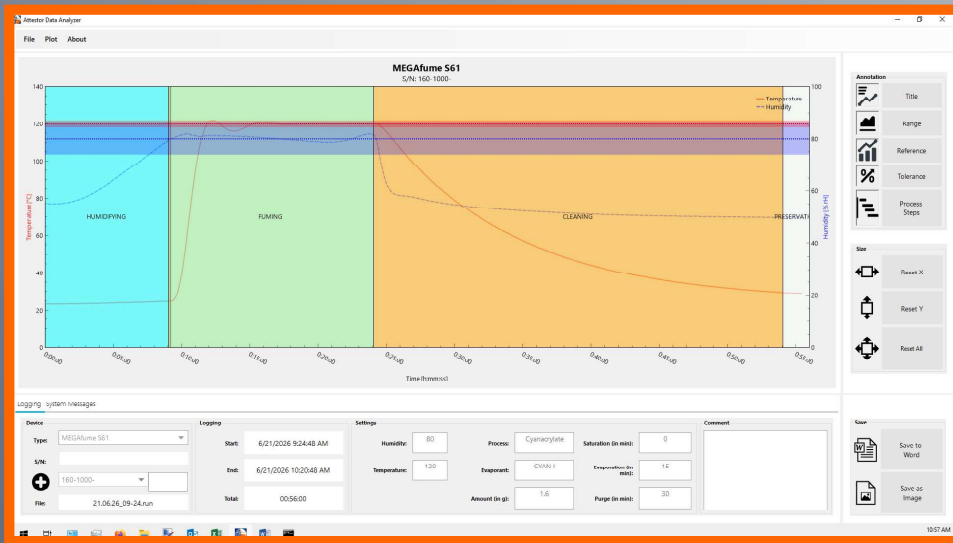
Attestor Data Analyzer

File Plot About

MEGAfume S61
S/N: 160-1000-

Temperature
Humidity

140
120
100
80
60
40
20
0

100
80
60
40
20
0

Temperature [°C]
Humidity [%rH]

HUMIDIFYING
FUMING
CLEANING
PRESERVATI

0:00:00 0:05:00 0:10:00 0:15:00 0:20:00 0:25:00 0:30:00 0:35:00 0:40:00 0:45:00 0:50:00 0:55:00

Time [h:mm:ss]

Annotation
Title
Range
Reference
Tolerance
Process Steps

Size
Reset X
Reset Y
Reset All

Logging System Messages

Device
Type: MEGAfume S61
S/N:
160-1000-
File: 21.06.26_09-24.run

Logging
Start: 6/21/2026 9:24:48 AM
End: 6/21/2026 10:20:48 AM
Total: 00:56:00

Settings
Humidity: 80
Temperature: 120
Process: Cyanacrylate
Evaporant: CYAN I
Amount (in g): 1.6
Saturation (in min): 0
Evaporation (in min): 15
Purge (in min): 30

Comment

Save
Save to Word
Save as Image

10:57 AM